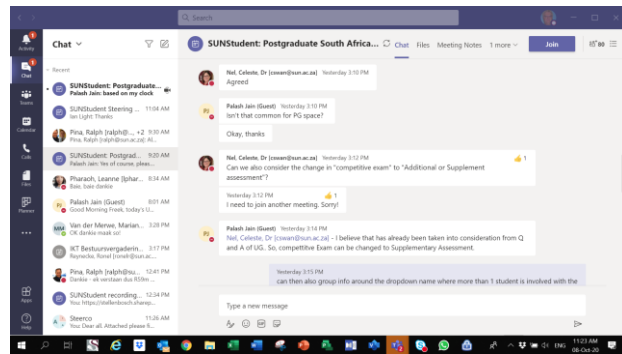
Search

Activity
Chat
Teams
Calendar
Calls
Files
Planner
...
Apps
Help

Chat

Recent

SUNStudent: Postgraduate...
Palash Jain: based on my clock

SUNStudent Steering ... 11:04 AM
Ian Light: Thanks

Pina, Ralph [ralph@... +2 9:30 AM
Pina, Ralph [ralph@sun.ac.za]: All...

SUNStudent: Postgrad... 9:20 AM
Palash Jain: Yes of course, pleas...

Pharaoh, Leanne [lphar... 8:34 AM
Baie, baie dankie

Palash Jain (Guest) 8:01 AM
Good Morning Freek, today's U...

Van der Merwe, Marian... 3:28 PM
OK dankie maak so!

IKT Bestuursvergaderin... 3:17 PM
Reynecke, Ronel [ronel@sun.ac...

Pina, Ralph [ralph@su... 12:41 PM
Dankie - ek verstaan dus RSfen...

SUNStudent recording... 12:54 PM
You: https://stellenbosch.sharep...

Steerco 11:26 AM
You: Dear all, Attached please fi...

SUNStudent: Postgraduate South Africa... Chat Files Meeting Notes 1 more Join

Nel, Celeste, Dr [cswan@sun.ac.za] Yesterday 3:10 PM
Agreed

Palash Jain (Guest) Yesterday 3:10 PM
Isn't that common for PG space?

Okay, thanks

Nel, Celeste, Dr [cswan@sun.ac.za] Yesterday 3:12 PM
Can we also consider the change in "competitive exam" to "Additional or Supplement assessment"?
1

Yesterday 3:12 PM
I need to join another meeting. Sorry!
1

Palash Jain (Guest) Yesterday 3:14 PM
Nel, Celeste, Dr [cswan@sun.ac.za] - I believe that has already been taken into consideration from Q and A of UG.. So, competitive Exam can be changed to Supplementary Assessment.

Yesterday 3:15 PM
can then also group info around the dropdown name where more than 1 student is involved with the

Type a new message

11:23 AM
08-Oct-20
ENG